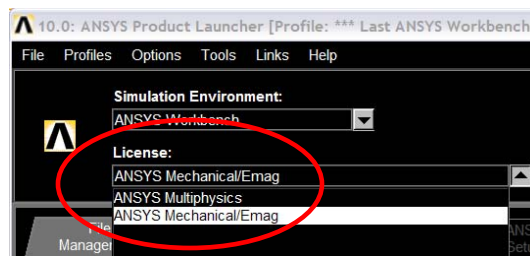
10.0: ANSYS Product Launcher [Profile: *** Last ANSYS Workbench

File Profiles Options Tools Links Help

Simulation Environment:
ANSYS Workbench

License:
ANSYS Mechanical/Emag

ANSYS Multiphysics
ANSYS Mechanical/Emag

File Manager

ANSYS Setu